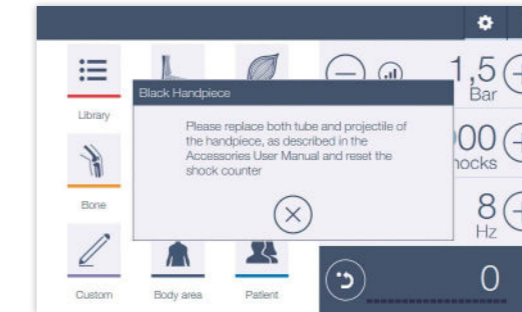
Library

Bone

Custom

Body area

Patient

1,5
Bar

00
hocks

8
Hz

0

Black Handpiece

Please replace both tube and projectile of the handpiece, as described in the Accessories User Manual and reset the shock counter